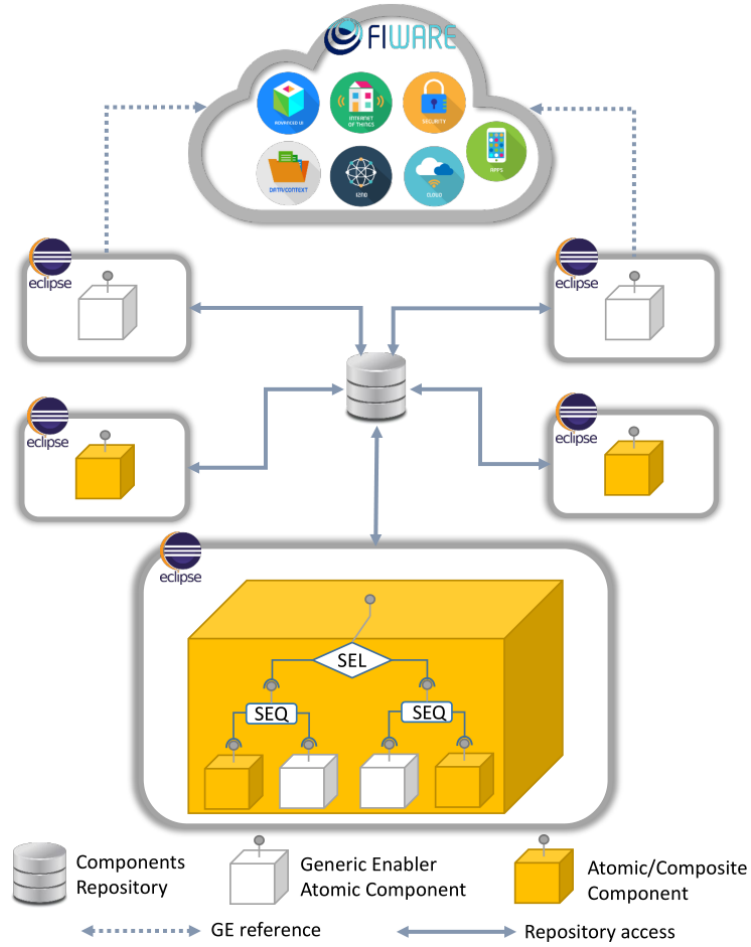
FIWARE

ADVANCED UI

INTERNET OF THINGS

SECURITY

APPS

DATA/CONTEXT

I2ND

CLOUD

eclipse

eclipse

eclipse

eclipse

eclipse

SEL

SEQ

SEQ

Components Repository

Generic Enabler Atomic Component

Atomic/Composite Component

GE reference

Repository access